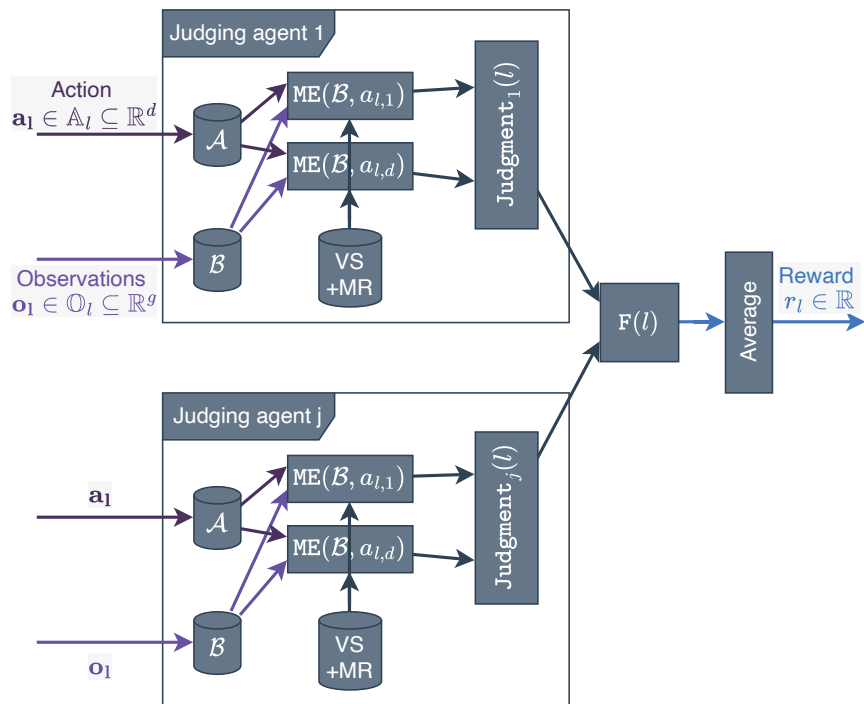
Judging agent 1

Action
$\mathbf{a_l} \in \mathbb{A}_l \subseteq \mathbb{R}^d$

$\mathcal{A}$

$\mathtt{ME}(\mathcal{B}, a_{l,1})$

$\mathtt{ME}(\mathcal{B}, a_{l,d})$

$\mathtt{Judgment}_1(l)$

$\mathcal{B}$

VS +MR

Observations
$\mathbf{o_l} \in \mathbb{O}_l \subseteq \mathbb{R}^g$

$\mathtt{F}(l)$

Average

Reward
$r_l \in \mathbb{R}$

Judging agent j

$\mathbf{a_l}$

$\mathcal{A}$

$\mathtt{ME}(\mathcal{B}, a_{l,1})$

$\mathtt{ME}(\mathcal{B}, a_{l,d})$

$\mathtt{Judgment}_j(l)$

$\mathcal{B}$

VS +MR

$\mathbf{o_l}$